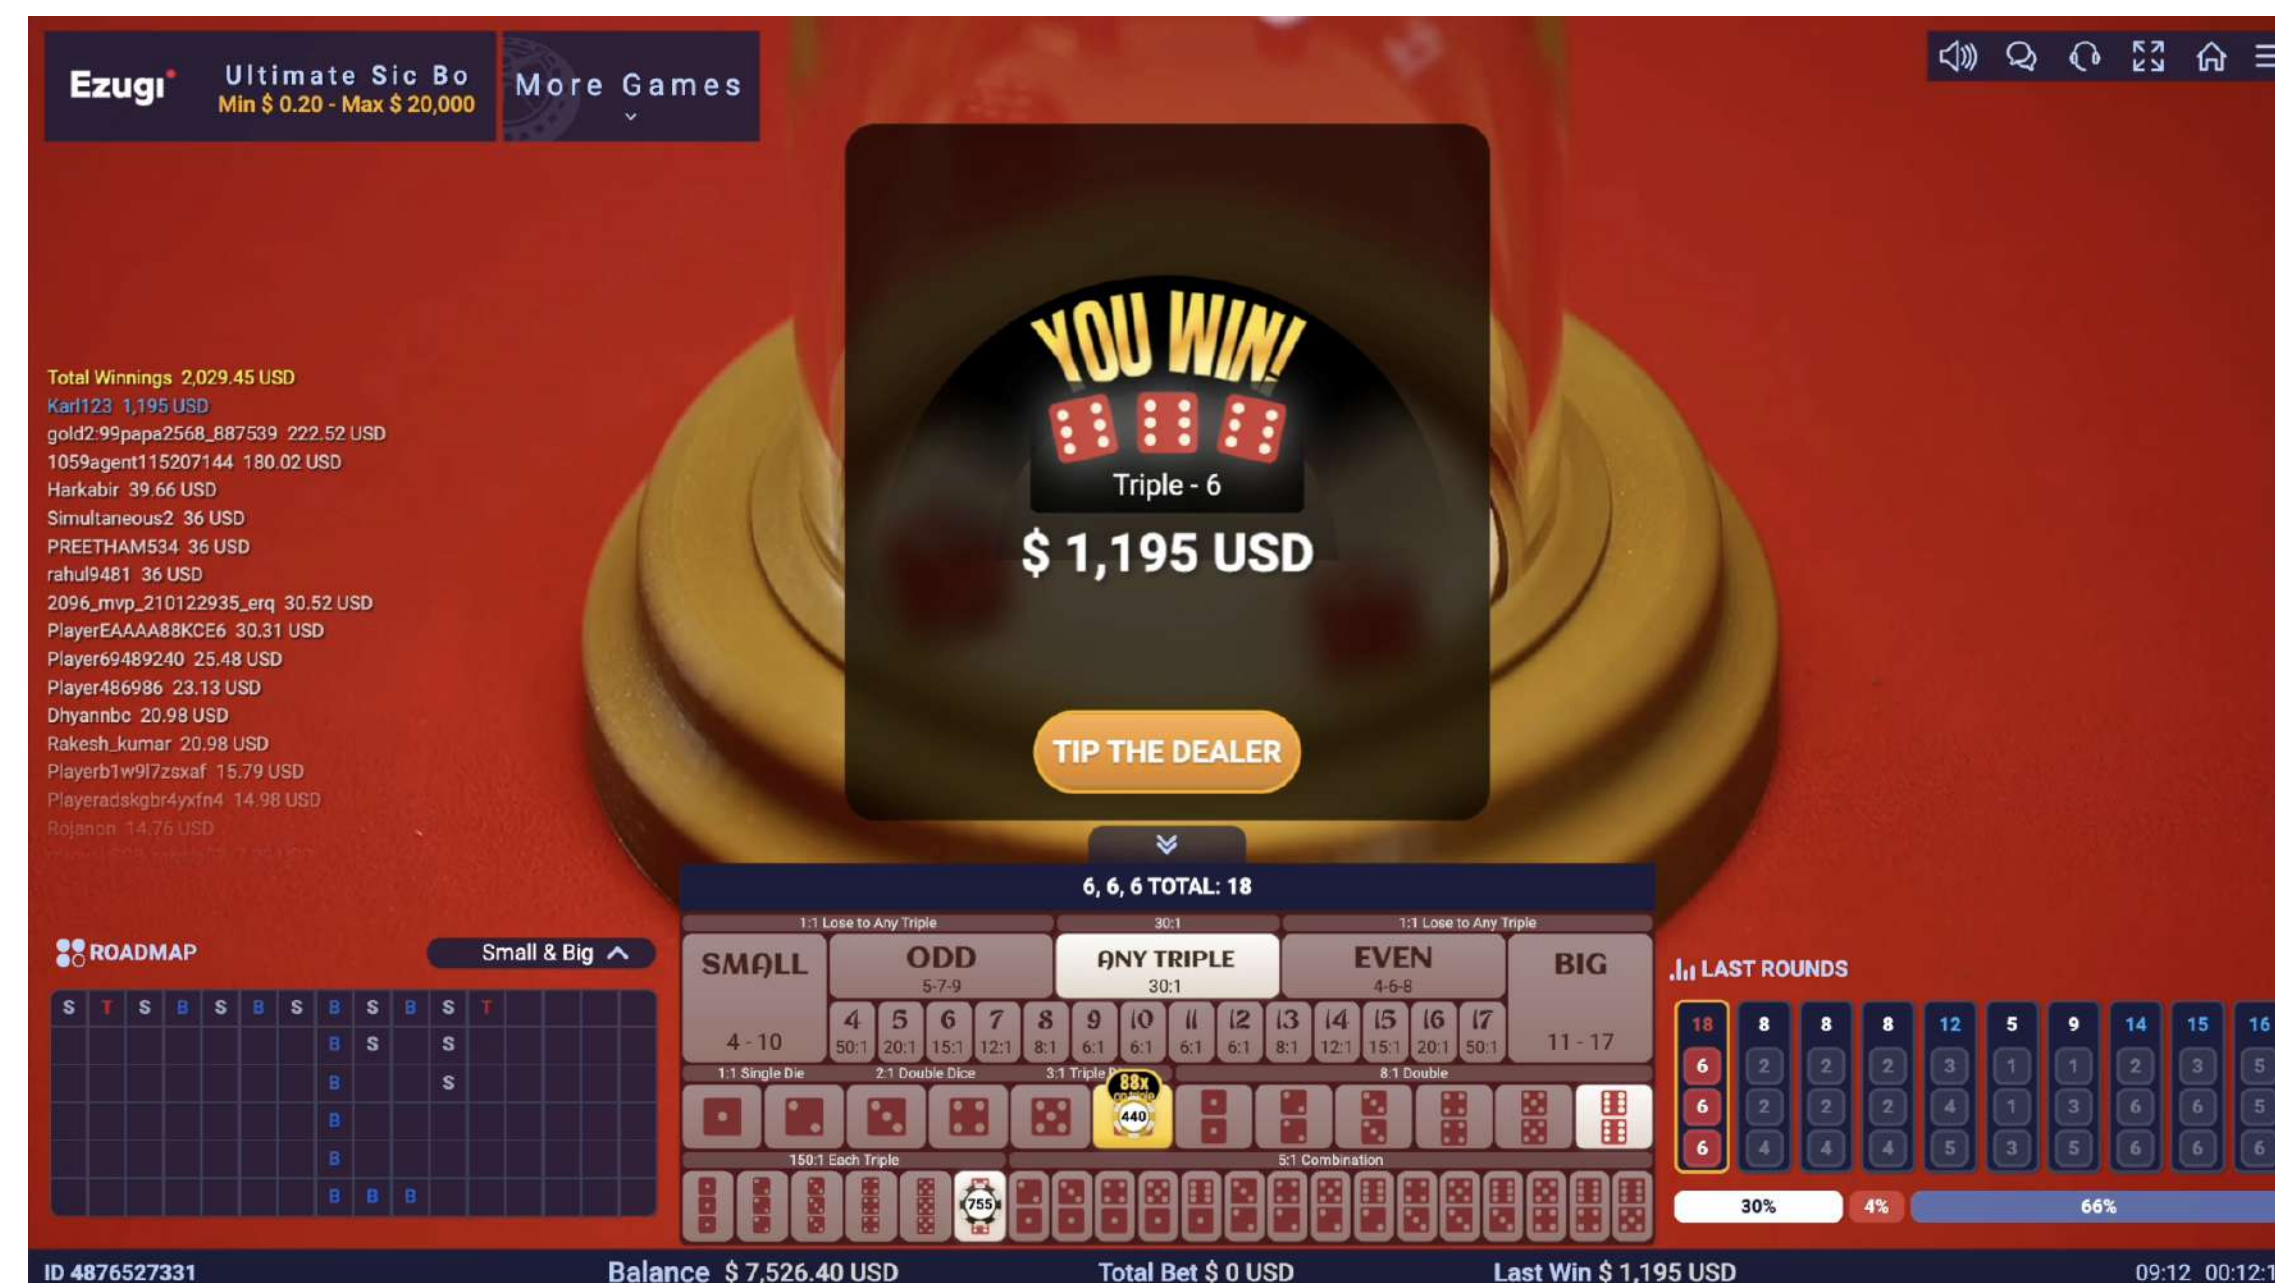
Ezugi Ultimate Sic Bo
Min $ 0.20 - Max $ 20,000

More Games

Total Winnings 2,029.45 USD
Karl123 1,195 USD
gold2:99papa2568_887539 222.52 USD
1059agent115207144 180.02 USD
Harkabir 39.66 USD
Simultaneous2 36 USD
PREETHAM534 36 USD
rahul9481 36 USD
2096_mvp_210122935_erq 30.52 USD
PlayerEAAAA88KCE6 30.31 USD
Player69489240 25.48 USD
Player486986 23.13 USD
Dhyannbc 20.98 USD
Rakesh_kumar 20.98 USD
Playerb1w9l7zsxaf 15.79 USD
Playeradskgbr4yxfn4 14.98 USD
Rojanon 14.76 USD
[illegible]

YOU WIN!
Triple - 6
$ 1,195 USD
TIP THE DEALER

6, 6, 6 TOTAL: 18

1:1 Lose to Any Triple | 30:1 | 1:1 Lose to Any Triple

SMALL 4 - 10
ODD 5-7-9
ANY TRIPLE 30:1
EVEN 4-6-8
BIG 11 - 17

| 4 | 5 | 6 | 7 | 8 | 9 | 10 | 11 | 12 | 13 | 14 | 15 | 16 | 17 |
|---|---|---|---|---|---|---|---|---|---|---|---|---|---|
| 50:1 | 20:1 | 15:1 | 12:1 | 8:1 | 6:1 | 6:1 | 6:1 | 6:1 | 8:1 | 12:1 | 15:1 | 20:1 | 50:1 |

1:1 Single Die | 2:1 Double Dice | 3:1 Triple | 8:1 Double
88x
440
150:1 Each Triple | 5:1 Combination
755

ROADMAP
Small & Big

| S | T | S | B | S | B | S | B | S | B | S | T |
|---|---|---|---|---|---|---|---|---|---|---|---|
| | | | | | | | B | S | | S | |
| | | | | | | | B | | | S | |
| | | | | | | | B | | | | |
| | | | | | | | B | | | | |
| | | | | | | | B | B | B | | |

LAST ROUNDS

| 18 | 8 | 8 | 8 | 12 | 5 | 9 | 14 | 15 | 16 |
|---|---|---|---|---|---|---|---|---|---|
| 6 | 2 | 2 | 2 | 3 | 1 | 1 | 2 | 3 | 5 |
| 6 | 2 | 2 | 2 | 4 | 1 | 3 | 6 | 6 | 5 |
| 6 | 4 | 4 | 4 | 5 | 3 | 5 | 6 | 6 | 6 |

30% 4% 66%

ID 4876527331 Balance $ 7,526.40 USD Total Bet $ 0 USD Last Win $ 1,195 USD 09:12 00:12:1